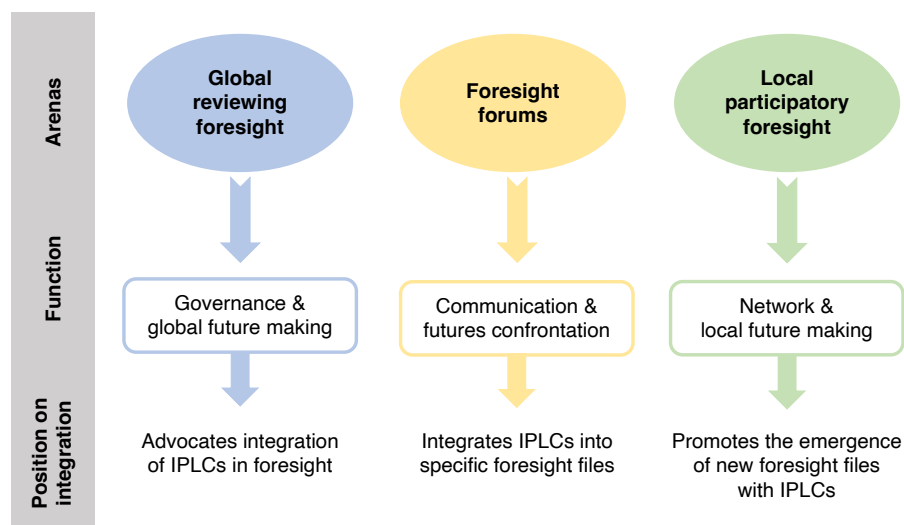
Arenas

Function

Position on integration

Global reviewing foresight

Foresight forums

Local participatory foresight

Governance & global future making

Communication & futures confrontation

Network & local future making

Advocates integration of IPLCs in foresight

Integrates IPLCs into specific foresight files

Promotes the emergence of new foresight files with IPLCs